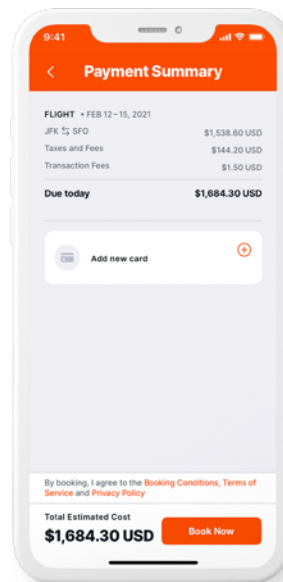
9:41

Payment Summary

FLIGHT • FEB 12 – 15, 2021

| | |
|---|---|
| JFK ⇆ SFO | $1,538.60 USD |
| Taxes and Fees | $144.20 USD |
| Transaction Fees | $1.50 USD |
| Due today | $1,684.30 USD |

Add new card

By booking, I agree to the Booking Conditions, Terms of Service and Privacy Policy

Total Estimated Cost
$1,684.30 USD

Book Now